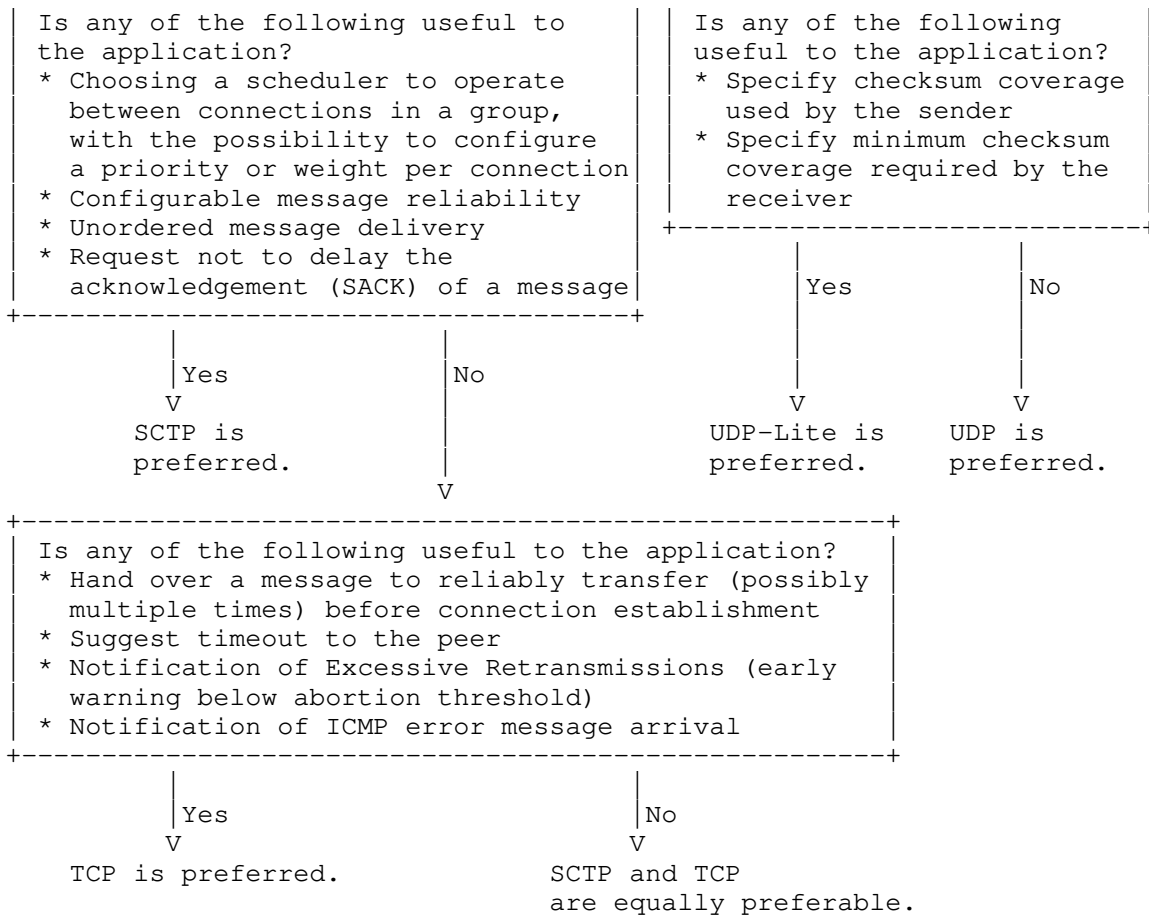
Is any of the following useful to the application?
* Choosing a scheduler to operate between connections in a group, with the possibility to configure a priority or weight per connection
* Configurable message reliability
* Unordered message delivery
* Request not to delay the acknowledgement (SACK) of a message

Yes
V
SCTP is preferred.

No
V

Is any of the following useful to the application?
* Specify checksum coverage used by the sender
* Specify minimum checksum coverage required by the receiver

Yes
V
UDP-Lite is preferred.

No
V
UDP is preferred.

Is any of the following useful to the application?
* Hand over a message to reliably transfer (possibly multiple times) before connection establishment
* Suggest timeout to the peer
* Notification of Excessive Retransmissions (early warning below abortion threshold)
* Notification of ICMP error message arrival

Yes
V
TCP is preferred.

No
V
SCTP and TCP are equally preferable.